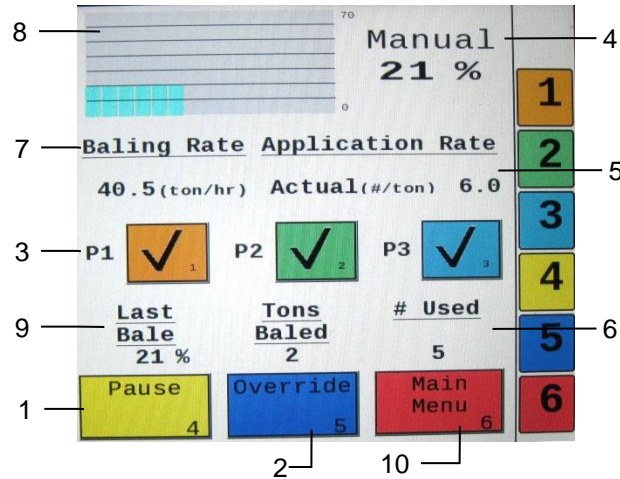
8

70

0

Manual
21 %

4

1

2

5

3

4

5

6

7 Baling Rate Application Rate

40.5(ton/hr) Actual(#/ton) 6.0

3 P1 1 P2 2 P3 3

9 Last Bale 21 %

Tons Baled 2

# Used 5

6

1 Pause 4

Override 5

Main Menu 6

2

10